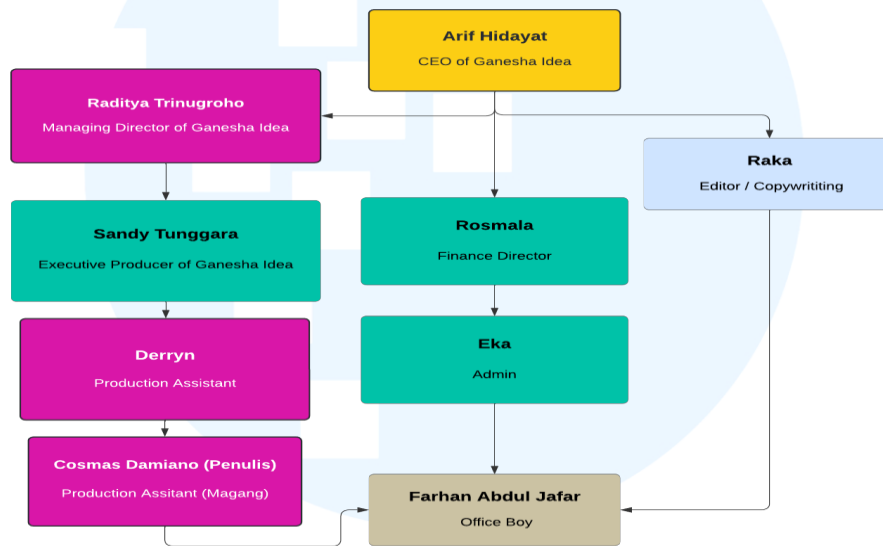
Arif Hidayat
CEO of Ganesha Idea

Raditya Trinugroho
Managing Director of Ganesha Idea

Raka
Editor / Copywritiing

Sandy Tunggara
Executive Producer of Ganesha Idea

Rosmala
Finance Director

Derryn
Production Assistant

Eka
Admin

Cosmas Damiano (Penulis)
Production Assitant (Magang)

Farhan Abdul Jafar
Office Boy